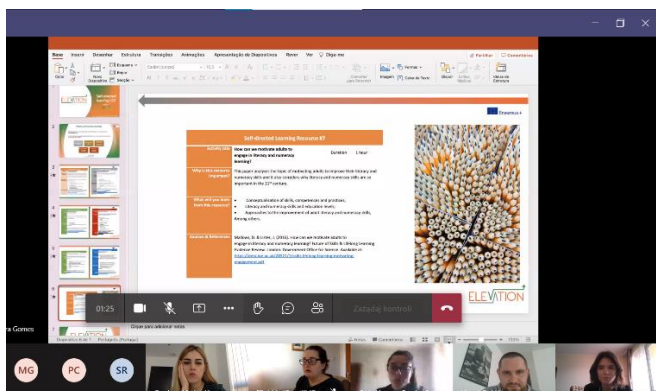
Base Inserir Desenhar Estrutura Transições Animações Apresentação de Diapositivos Rever Ver Diga-me

Partilhar Comentários

Self-directed Learning Resource 07

How can we motivate adults to engage in literacy and numeracy learning?

Duration 1 hour

What is this resource about?

This paper analyses the topic of motivating adults to improve their literacy and numeracy skills and it also considers why literacy and numeracy skills are so important in the 21st century.

What will you learn from this resource?

Conceptualisation of skills, competences and practices.

Literacy and numeracy skills and education levels.

Approaches to the improvement of adult literacy and numeracy skills, among others.

Sources & References

Erasmus+

ELEVATION

01:25

Zazadaj kontroli

Clique para adicionar notas

ra Gomes

MG PC SR